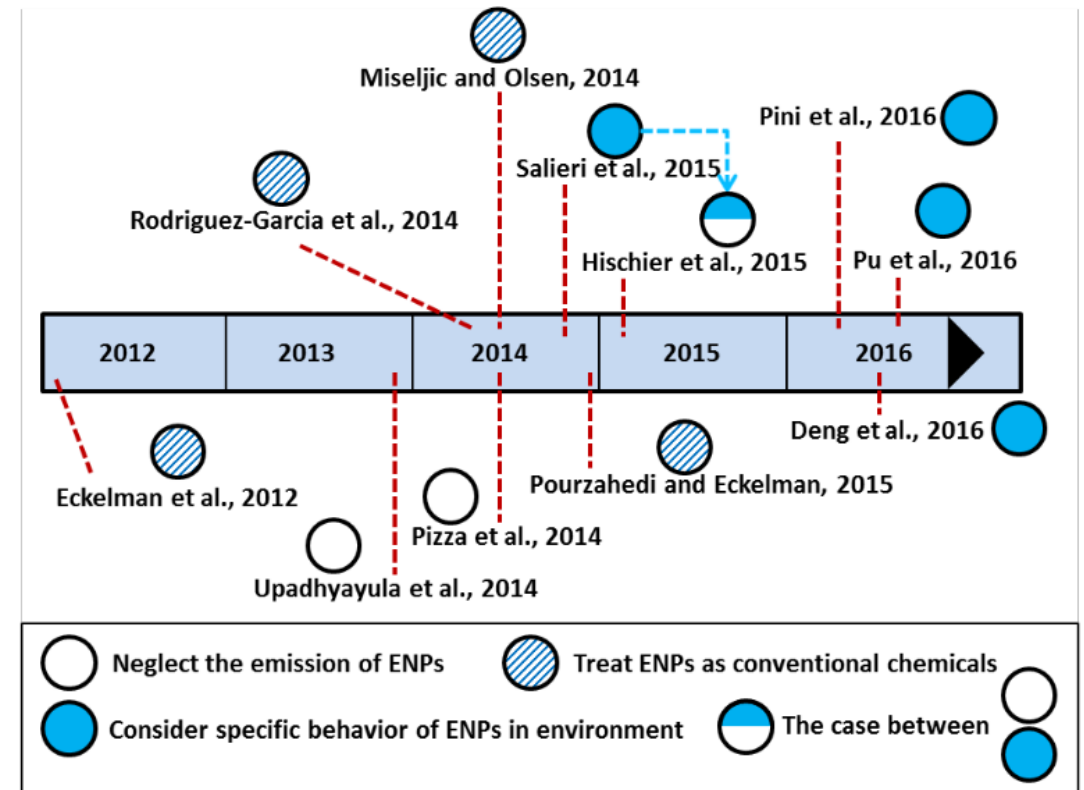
Miseljic and Olsen, 2014

Pini et al., 2016

Salieri et al., 2015

Rodriguez-Garcia et al., 2014

Hischier et al., 2015

Pu et al., 2016

| 2012 | 2013 | 2014 | 2015 | 2016 |
|---|---|---|---|---|

Deng et al., 2016

Eckelman et al., 2012

Pourzahedi and Eckelman, 2015

Pizza et al., 2014

Upadhyayula et al., 2014

Neglect the emission of ENPs

Treat ENPs as conventional chemicals

Consider specific behavior of ENPs in environment

The case between